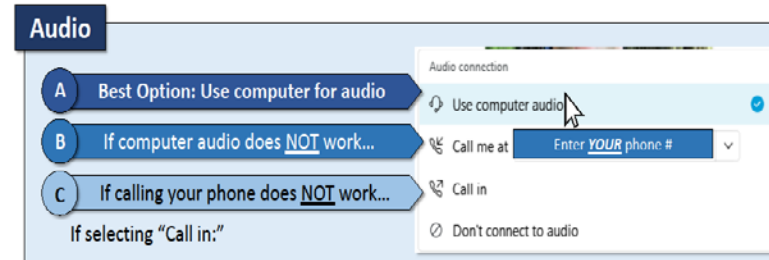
Audio

A Best Option: Use computer for audio

B If computer audio does NOT work...

C If calling your phone does NOT work...

If selecting "Call in:"

Audio connection

Use computer audio

Call me at Enter YOUR phone #

Call in

Don't connect to audio